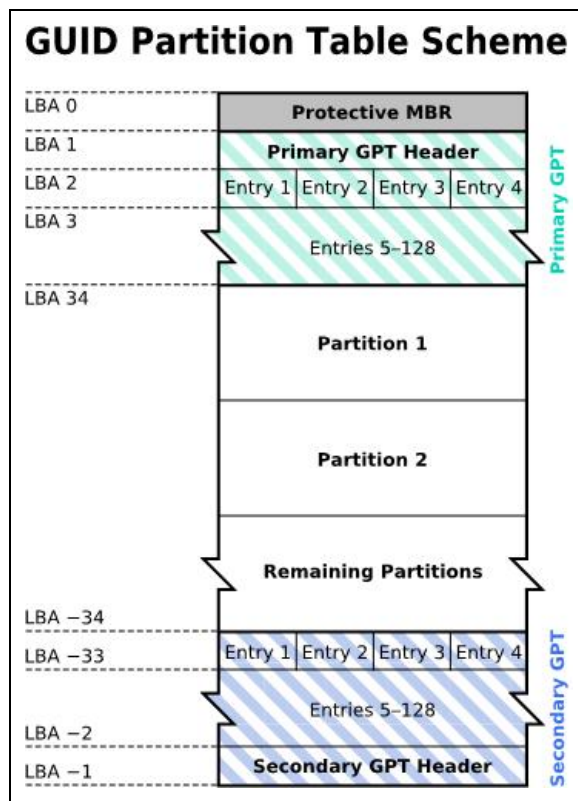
GUID Partition Table Scheme

LBA 0
Protective MBR
LBA 1
Primary GPT Header
LBA 2
| Entry 1 | Entry 2 | Entry 3 | Entry 4 |
|---|---|---|---|

LBA 3
Entries 5–128
Primary GPT
LBA 34
Partition 1
Partition 2
Remaining Partitions
LBA −34
LBA −33
| Entry 1 | Entry 2 | Entry 3 | Entry 4 |
|---|---|---|---|

Entries 5–128
LBA −2
LBA −1
Secondary GPT Header
Secondary GPT